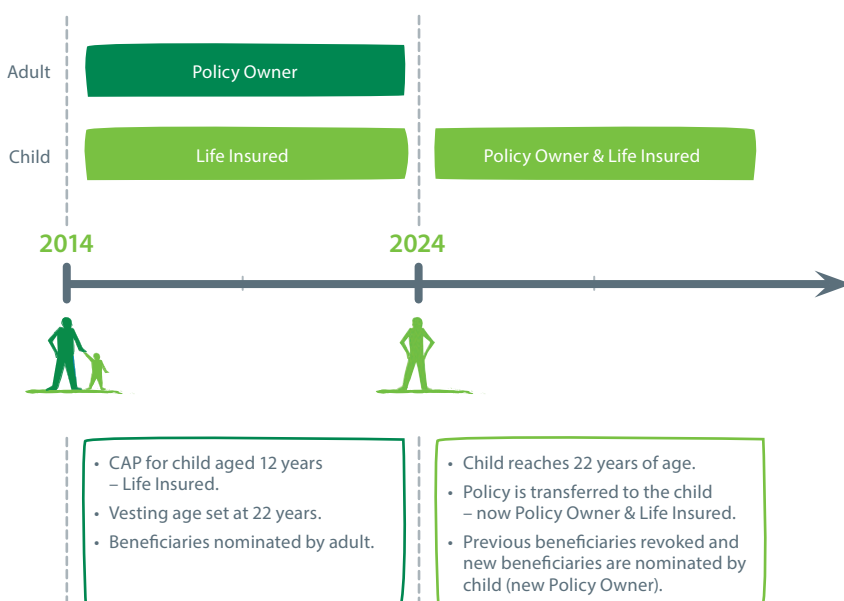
Adult

Policy Owner

Child

Life Insured

Policy Owner & Life Insured

2014

2024

• CAP for child aged 12 years – Life Insured.
• Vesting age set at 22 years.
• Beneficiaries nominated by adult.

• Child reaches 22 years of age.
• Policy is transferred to the child – now Policy Owner & Life Insured.
• Previous beneficiaries revoked and new beneficiaries are nominated by child (new Policy Owner).